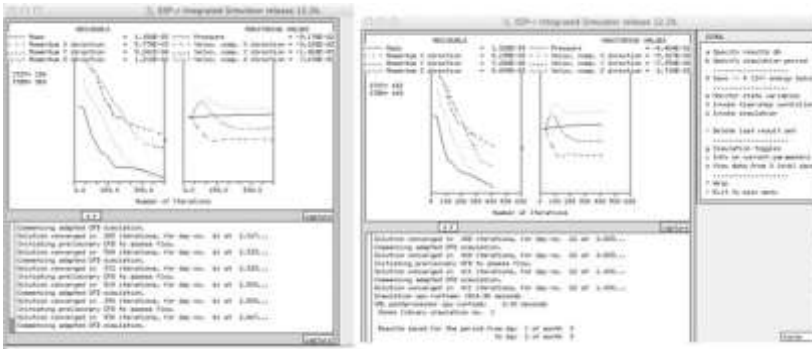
ESP-r Integrated Simulation release 12.2b

RESIDUALS

MONITORING VALUES

Mass
Momentum X direction
Momentum Y direction
Momentum Z direction

Pressure
Veloc. comp. X direction
Veloc. comp. Y direction
Veloc. comp. Z direction

Number of iterations

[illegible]

Commencing adapted CFD simulation.
Solution converged in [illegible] iterations, for day no. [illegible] at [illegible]
Initiating preliminary CFD to assess flow.
Solution converged in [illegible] iterations, for day no. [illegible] at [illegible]
Commencing adapted CFD simulation.
Solution converged in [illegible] iterations, for day no. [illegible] at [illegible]
Initiating preliminary CFD to assess flow.
Solution converged in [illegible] iterations, for day no. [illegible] at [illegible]
Commencing adapted CFD simulation.
Solution converged in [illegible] iterations, for day no. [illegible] at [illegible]
Initiating preliminary CFD to assess flow.
Solution converged in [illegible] iterations, for day no. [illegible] at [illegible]
Commencing adapted CFD simulation.

ESP-r Integrated Simulation release 12.2b

RESIDUALS

MONITORING VALUES

Mass
Momentum X direction
Momentum Y direction
Momentum Z direction

Pressure
Veloc. comp. X direction
Veloc. comp. Y direction
Veloc. comp. Z direction

Number of iterations

Solution converged in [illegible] iterations, for day no. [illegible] at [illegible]
Commencing adapted CFD simulation.
Solution converged in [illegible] iterations, for day no. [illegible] at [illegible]
Initiating preliminary CFD to assess flow.
Solution converged in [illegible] iterations, for day no. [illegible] at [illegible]
Commencing adapted CFD simulation.
Solution converged in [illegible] iterations, for day no. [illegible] at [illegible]
Simulation cpu-runtime: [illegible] seconds
CPU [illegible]
Zones library simulation no. 1

Results saved for the period from day: 1 of month: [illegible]
to day: 2 of month: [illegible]

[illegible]
a Specify results db
b Specify simulation period
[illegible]
d Save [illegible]
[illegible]
r Invoke timestep controllers
s Invoke simulation
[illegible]
* Delete last result set
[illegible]
g Simulation toggles
i Info on current parameters
> View data from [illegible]
? Help
- Exit to main menu

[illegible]